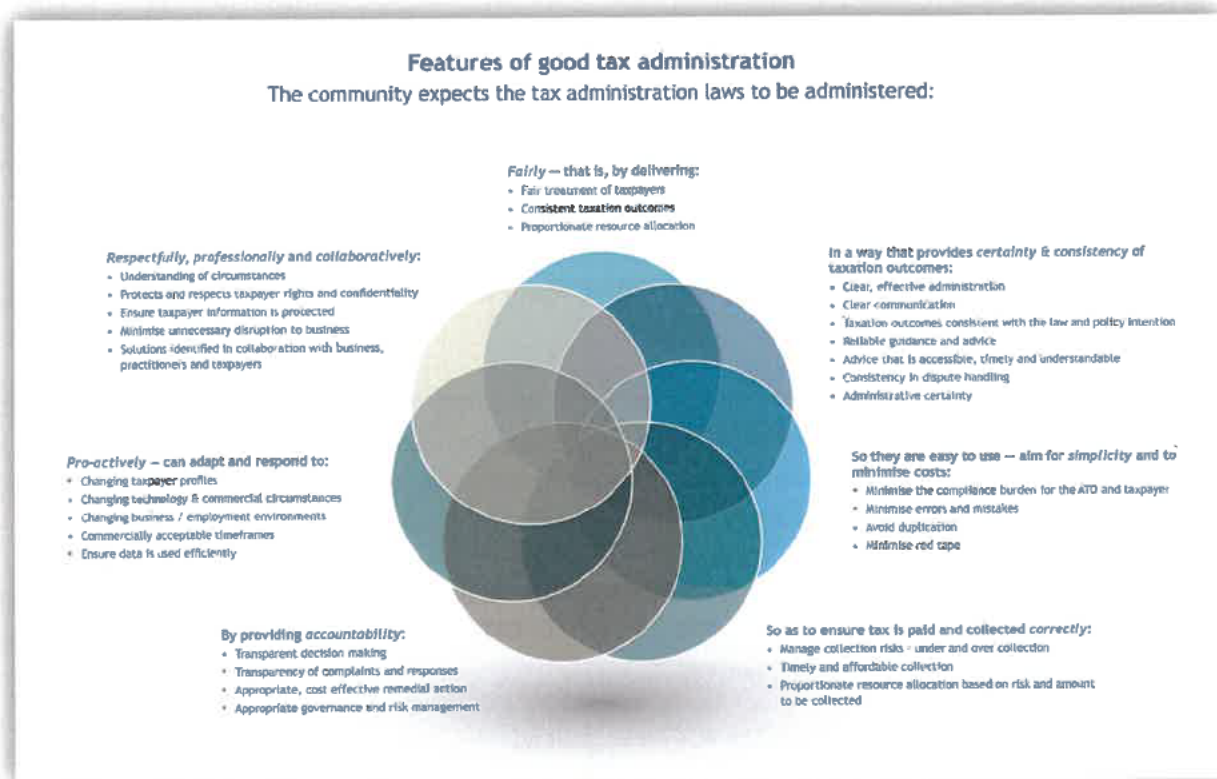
Features of good tax administration
The community expects the tax administration laws to be administered:

Fairly — that is, by delivering:
• Fair treatment of taxpayers
• Consistent taxation outcomes
• Proportionate resource allocation

Respectfully, professionally and collaboratively:
• Understanding of circumstances
• Protects and respects taxpayer rights and confidentiality
• Ensure taxpayer information is protected
• Minimise unnecessary disruption to business
• Solutions identified in collaboration with business, practitioners and taxpayers

In a way that provides certainty & consistency of taxation outcomes:
• Clear, effective administration
• Clear communication
• Taxation outcomes consistent with the law and policy intention
• Reliable guidance and advice
• Advice that is accessible, timely and understandable
• Consistency in dispute handling
• Administrative certainty

Pro-actively — can adapt and respond to:
• Changing taxpayer profiles
• Changing technology & commercial circumstances
• Changing business / employment environments
• Commercially acceptable timeframes
• Ensure data is used efficiently

So they are easy to use — aim for simplicity and to minimise costs:
• Minimise the compliance burden for the ATO and taxpayer
• Minimise errors and mistakes
• Avoid duplication
• Minimise red tape

By providing accountability:
• Transparent decision making
• Transparency of complaints and responses
• Appropriate, cost effective remedial action
• Appropriate governance and risk management

So as to ensure tax is paid and collected correctly:
• Manage collection risks - under and over collection
• Timely and affordable collection
• Proportionate resource allocation based on risk and amount to be collected